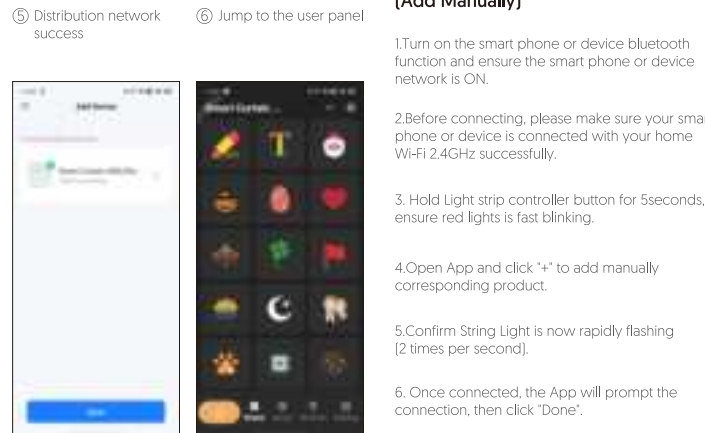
⑤ Distribution network success

⑥ Jump to the user panel

Add Device

Smart Curtain...

(Add Manually)

1.Turn on the smart phone or device bluetooth function and ensure the smart phone or device network is ON.

2.Before connecting, please make sure your sma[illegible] phone or device is connected with your home Wi-Fi 2.4GHz successfully.

3. Hold Light strip controller button for 5seconds, ensure red lights is fast blinking.

4.Open App and click "+" to add manually corresponding product.

5.Confirm String Light is now rapidly flashing (2 times per second).

6. Once connected, the App will prompt the connection, then click "Done".